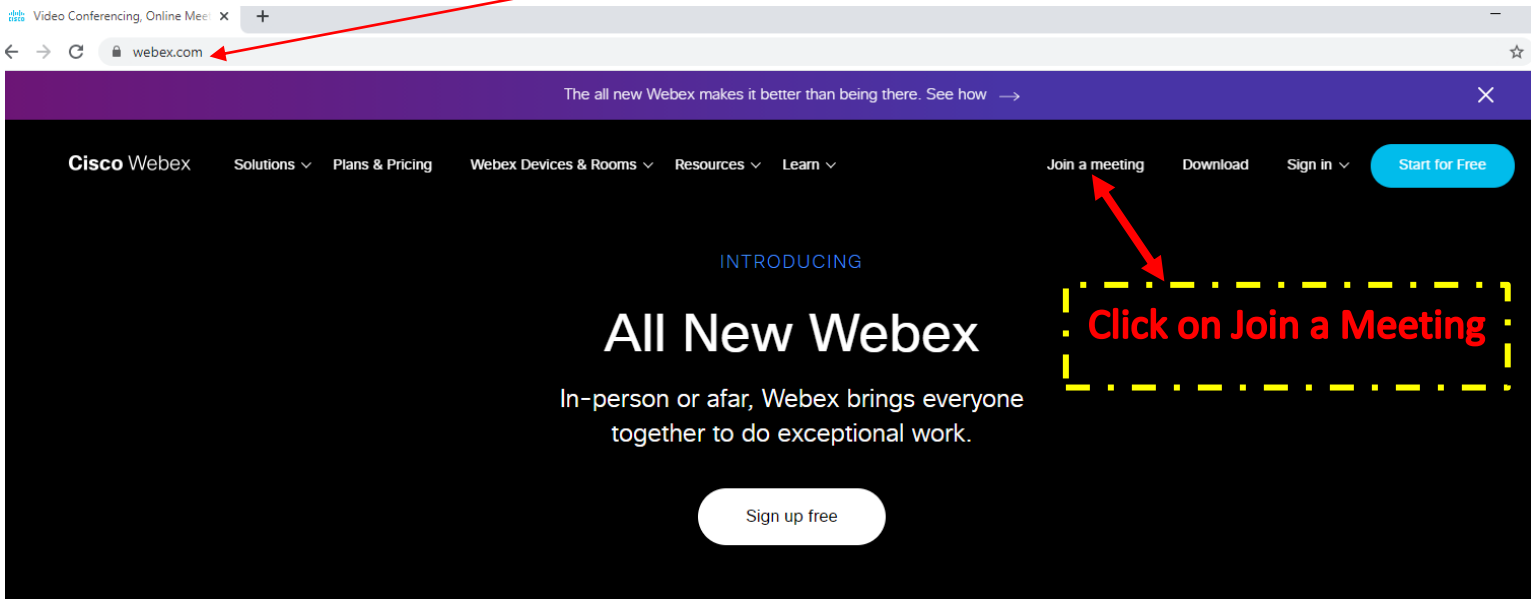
Video Conferencing, Online Mee

webex.com

The all new Webex makes it better than being there. See how →

Cisco Webex Solutions Plans & Pricing Webex Devices & Rooms Resources Learn Join a meeting Download Sign in Start for Free

INTRODUCING

All New Webex

In-person or afar, Webex brings everyone together to do exceptional work.

Sign up free

Click on Join a Meeting